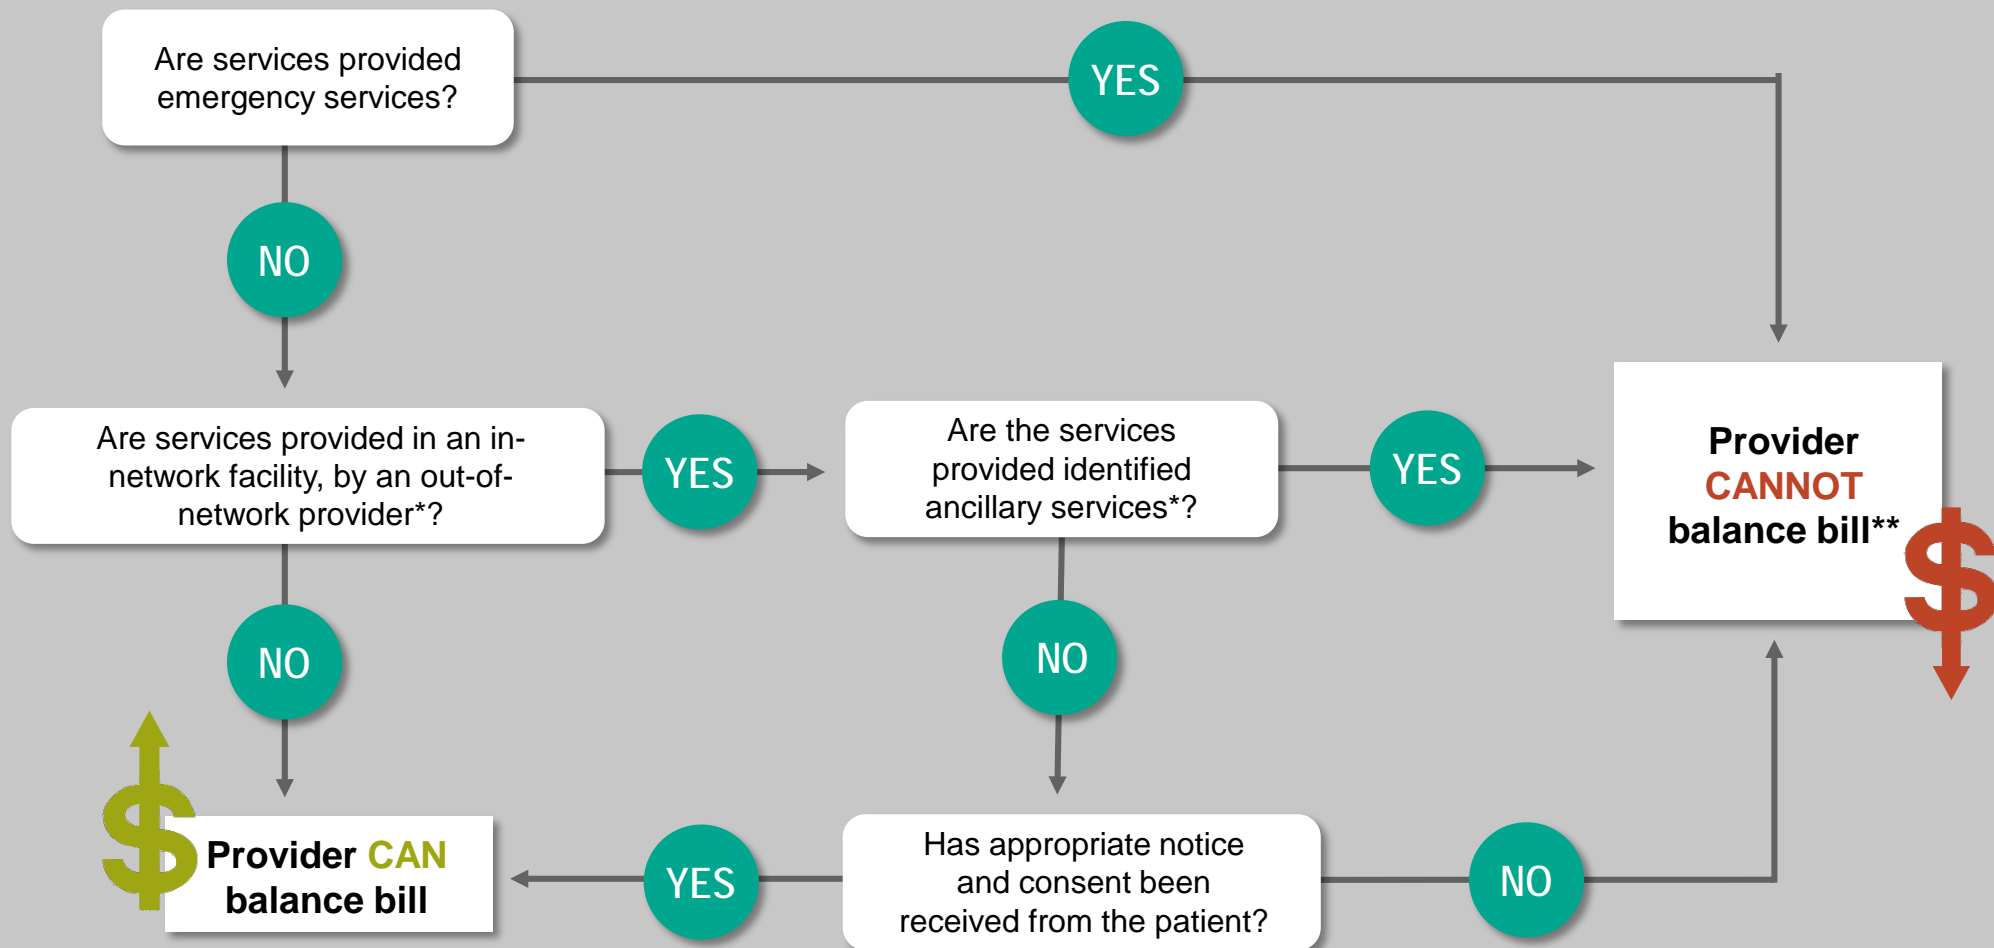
Are services provided emergency services?

YES

NO

Are services provided in an in-network facility, by an out-of-network provider*?

YES

Are the services provided identified ancillary services*?

YES

Provider CANNOT balance bill**

NO

NO

Provider CAN balance bill

YES

Has appropriate notice and consent been received from the patient?

NO